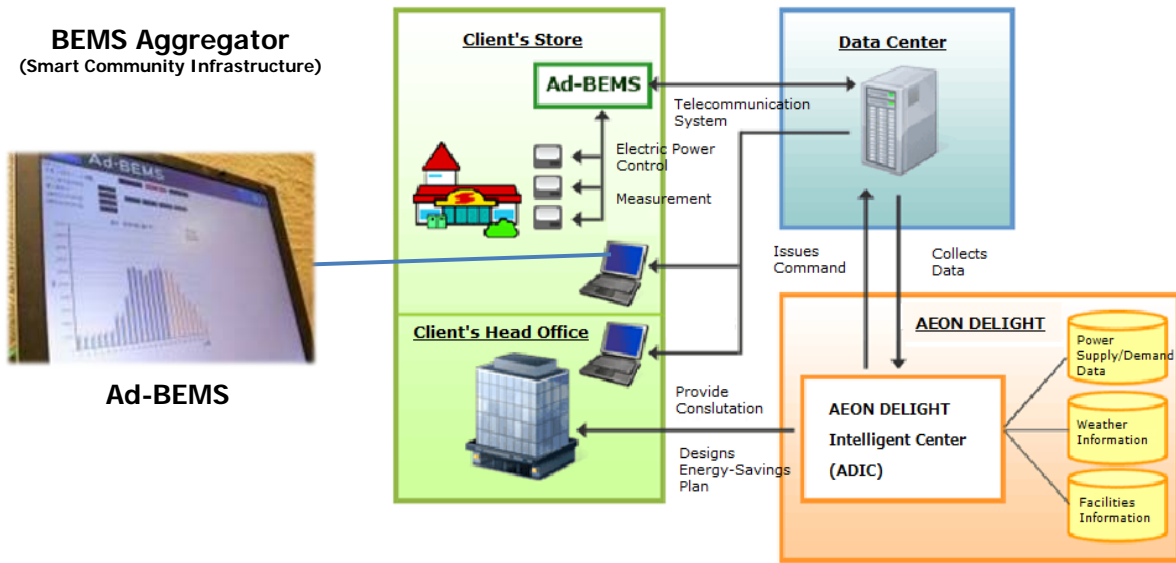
BEMS Aggregator
(Smart Community Infrastructure)

Ad-BEMS

Ad-BEMS

Client's Store

Ad-BEMS

Telecommunication System

Electric Power Control

Measurement

Data Center

Issues Command

Collects Data

Client's Head Office

Provide Conslutation

Designs Energy-Savings Plan

AEON DELIGHT

AEON DELIGHT Intelligent Center (ADIC)

Power Supply/Demand Data

Weather Information

Facilities Information